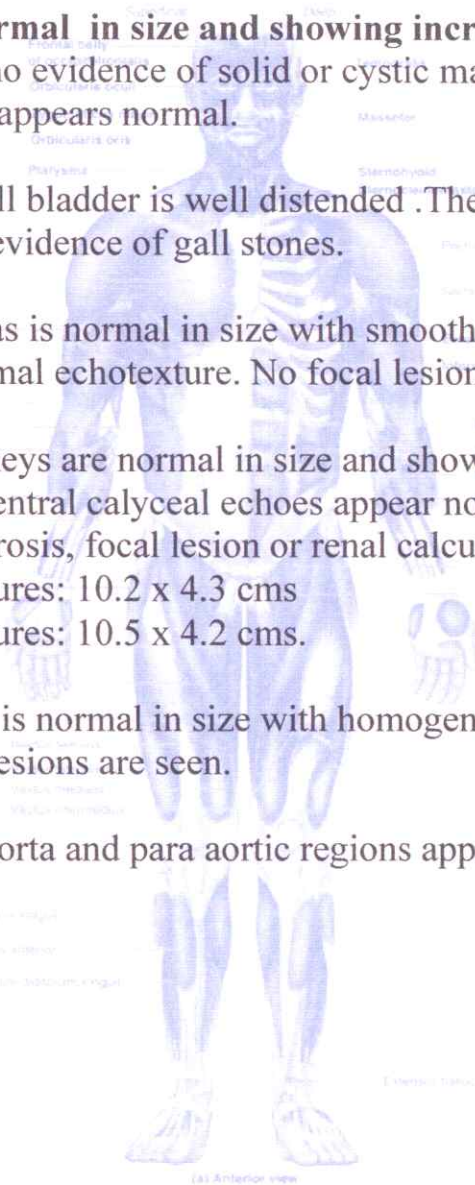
rmal in size and showing incr
no evidence of solid or cystic ma
appears normal.

ll bladder is well distended .The
evidence of gall stones.

s is normal in size with smooth
mal echotexture. No focal lesion

eys are normal in size and show
entral calyceal echoes appear no
rosis, focal lesion or renal calcu
ures: 10.2 x 4.3 cms
ures: 10.5 x 4.2 cms.

is normal in size with homogen
esions are seen.

orta and para aortic regions app

Frontal belly
Orbicularis oculi
Orbicularis oris
Masseter
Platysma
Sternohyoid
(a) Anterior view